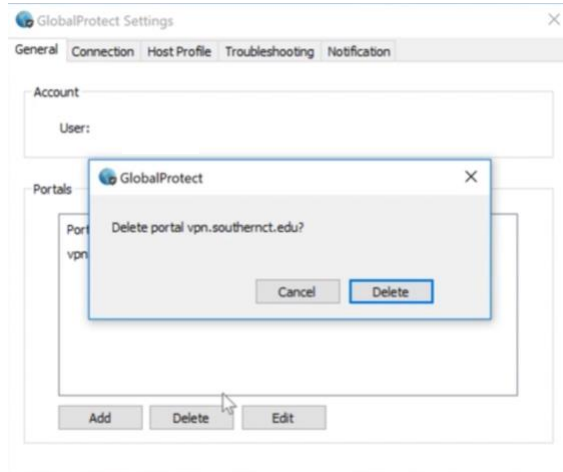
GlobalProtect Settings

General Connection Host Profile Troubleshooting Notification

Account

User:

Portals

Port

vpn

GlobalProtect

Delete portal vpn.southernct.edu?

Cancel Delete

Add Delete Edit